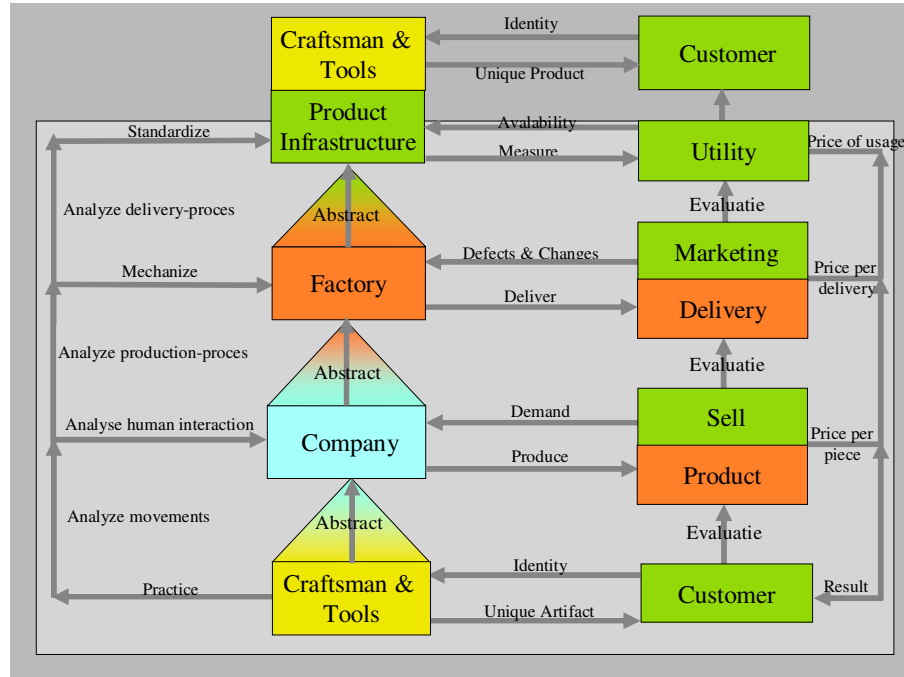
Craftsman & Tools

Identity

Unique Product

Customer

Standardize

Product Infrastructure

Avalability

Measure

Utility

Price of usage

Analyze delivery-proces

Abstract

Evaluatie

Mechanize

Defects & Changes

Factory

Marketing

Price per delivery

Deliver

Delivery

Analyze production-proces

Abstract

Evaluatie

Analyse human interaction

Demand

Company

Sell

Price per piece

Produce

Product

Analyze movements

Abstract

Evaluatie

Identity

Practice

Craftsman & Tools

Customer

Result

Unique Artifact